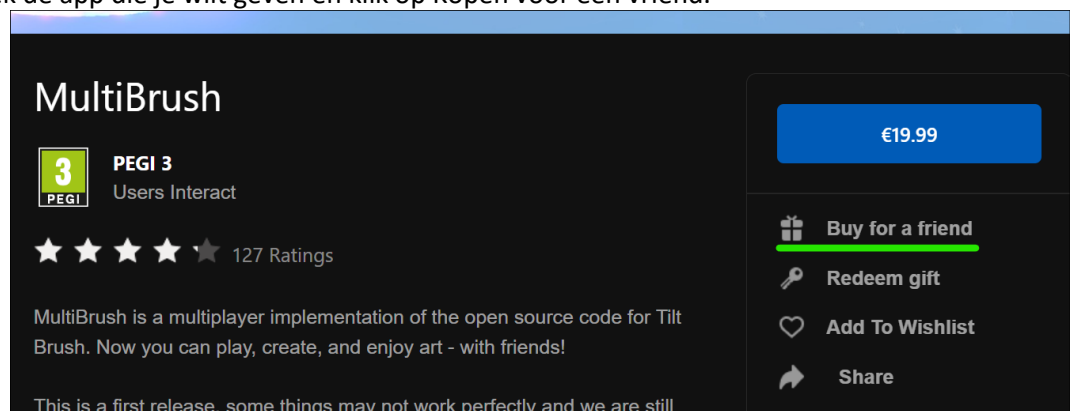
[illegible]k de app die je wilt geven en klik op kopen voor een vriend.

MultiBrush

3 PEGI

PEGI 3
Users Interact

127 Ratings

MultiBrush is a multiplayer implementation of the open source code for Tilt Brush. Now you can play, create, and enjoy art - with friends!

This is a first release, some things may not work perfectly and we are still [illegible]

€19.99

Buy for a friend

Redeem gift

Add To Wishlist

Share